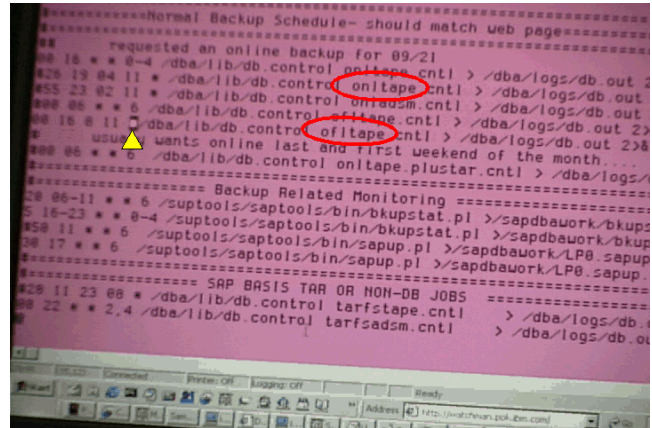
#=========Normal Backup Schedule- should match web page=========
##
# requested an online backup for 09/21
#00 16 * * 0-4 /dba/lib/db.control onltape.cntl > /dba/logs/db.out
#26 19 04 11 * /dba/lib/db.control onltape.cntl > /dba/logs/db.out
#55 23 02 11 * /dba/lib/db.control onladsm.cntl > /dba/logs/db.out
00 16 * * 6 /dba/lib/db.control ofltape.cntl > /dba/logs/db.out 2>
00 16 8 11 * /dba/lib/db.control ofltape.cntl > /dba/logs/db.out 2>
# usually wants online last and first weekend of the month...
#00 06 * * 6 /dba/lib/db.control onltape.plustar.cntl > /dba/logs/
#=================== Backup Related Monitoring ===================
20 06-11 * * 6 /suptools/saptools/bin/bkupstat.pl >/sapdbawork/bkups
5 16-23 * * 0-4 /suptools/saptools/bin/bkupstat.pl >/sapdbawork/bkup
30 11 * * 6 /suptools/saptools/bin/sapup.pl >/sapdbawork/LP0.sapup
30 17 * * 6 /suptools/saptools/bin/sapup.pl >/sapdbawork/LP0.sapup
#================= SAP BASIS TAR OR NON-DB JOBS =================
#20 11 23 08 * /dba/lib/db.control tarfstape.cntl > /dba/logs/db.
00 22 * * 2,4 /dba/lib/db.control tarfsadsm.cntl > /dba/logs/db.ou

Connected Printer: Off Logging: Off Ready
Start Address http://watchman.pok.ibm.com/